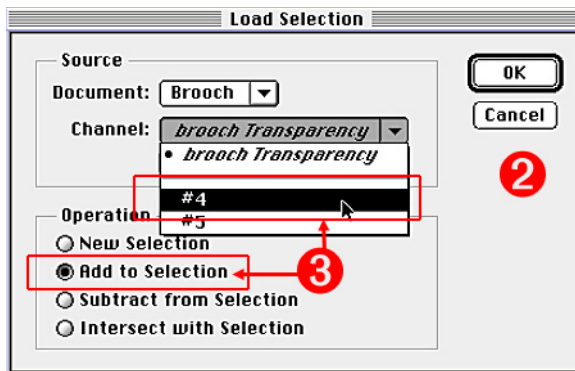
Load Selection

Source
Document: Brooch
Channel: brooch Transparency
• brooch Transparency
#4
#5

OK
Cancel

2

Operation
New Selection
Add to Selection
Subtract from Selection
Intersect with Selection

3